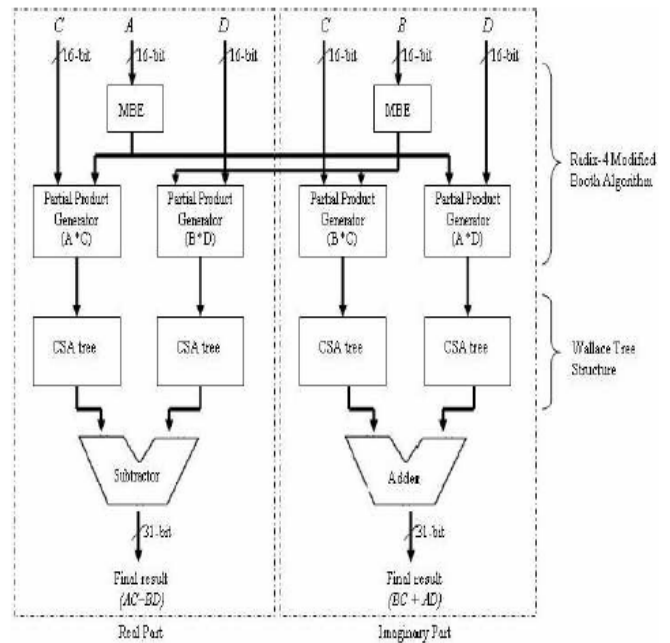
C
16-bit
A
16-bit
D
16-bit
C
16-bit
B
16-bit
D
16-bit

MBE
MBE

Radix-4 Modified Booth Algorithm

Partial Product Generator (A*C)
Partial Product Generator (B*D)
Partial Product Generator (B*C)
Partial Product Generator (A*D)

CSA tree
CSA tree
CSA tree
CSA tree

Wallace Tree Structure

Subtractor
Adder

31-bit
31-bit

Final result $(AC-BD)$
Final result $(BC+AD)$

Real Part
Imaginary Part